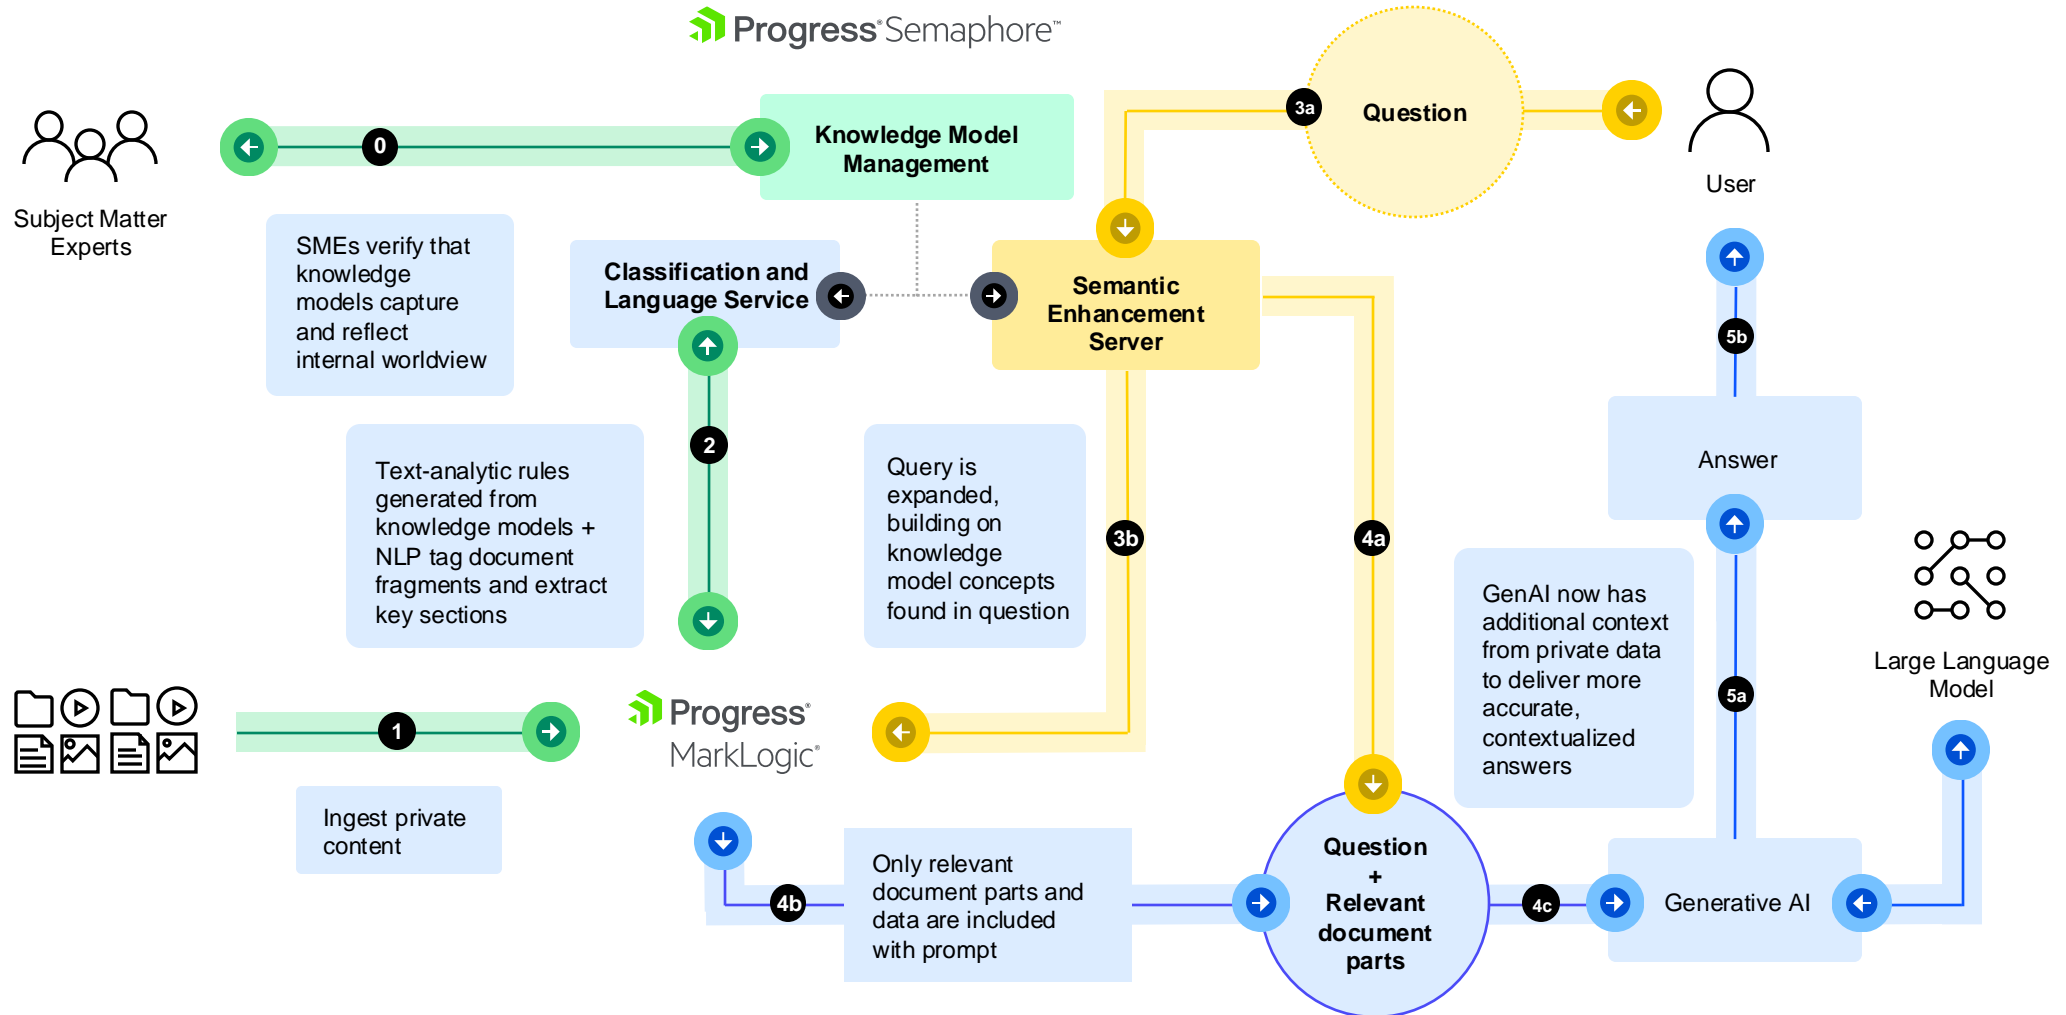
Progress® Semaphore™

Subject Matter Experts

0

Knowledge Model Management

3a

Question

User

SMEs verify that knowledge models capture and reflect internal worldview

Classification and Language Service

Semantic Enhancement Server

5b

2

Text-analytic rules generated from knowledge models + NLP tag document fragments and extract key sections

Query is expanded, building on knowledge model concepts found in question

3b

4a

Answer

GenAI now has additional context from private data to deliver more accurate, contextualized answers

Large Language Model

1

Progress® MarkLogic®

5a

Ingest private content

4b

Only relevant document parts and data are included with prompt

Question + Relevant document parts

4c

Generative AI